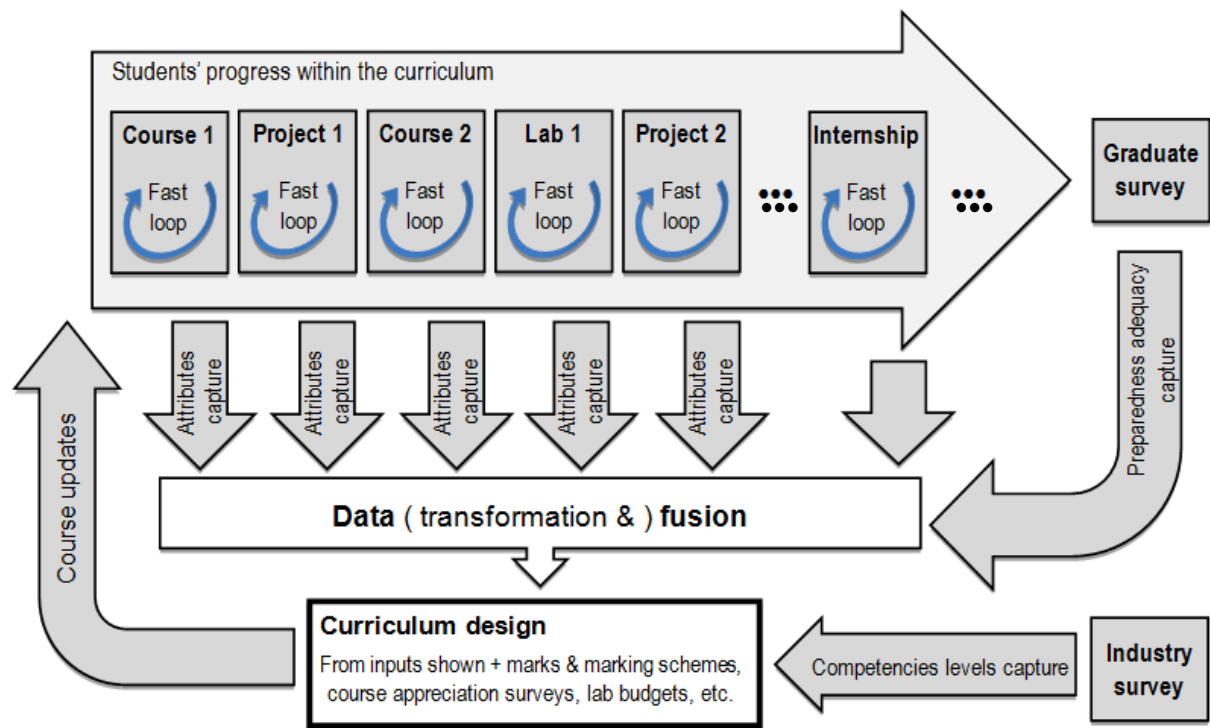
Students' progress within the curriculum

Course 1
Fast loop

Project 1
Fast loop

Course 2
Fast loop

Lab 1
Fast loop

Project 2
Fast loop

Internship
Fast loop

Graduate survey

Attributes capture

Attributes capture

Attributes capture

Attributes capture

Attributes capture

Preparedness adequacy capture

Course updates

Data ( transformation & ) fusion

Curriculum design
From inputs shown + marks & marking schemes, course appreciation surveys, lab budgets, etc.

Competencies levels capture

Industry survey